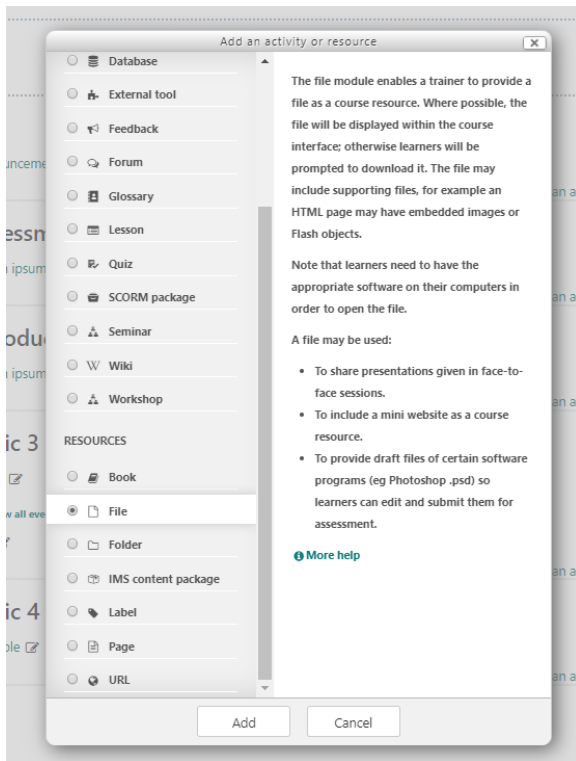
Add an activity or resource

Database
External tool
Feedback
Forum
Glossary
Lesson
Quiz
SCORM package
Seminar
Wiki
Workshop

RESOURCES

Book
File
Folder
IMS content package
Label
Page
URL

The file module enables a trainer to provide a file as a course resource. Where possible, the file will be displayed within the course interface; otherwise learners will be prompted to download it. The file may include supporting files, for example an HTML page may have embedded images or Flash objects.

Note that learners need to have the appropriate software on their computers in order to open the file.

A file may be used:

- To share presentations given in face-to-face sessions.
- To include a mini website as a course resource.
- To provide draft files of certain software programs (eg Photoshop .psd) so learners can edit and submit them for assessment.

More help

Add
Cancel

unceme
essm
ipsum
odu
ipsum
ic 3
w all eve
ic 4
ple
an a
an a
an a
an a
an a
an a